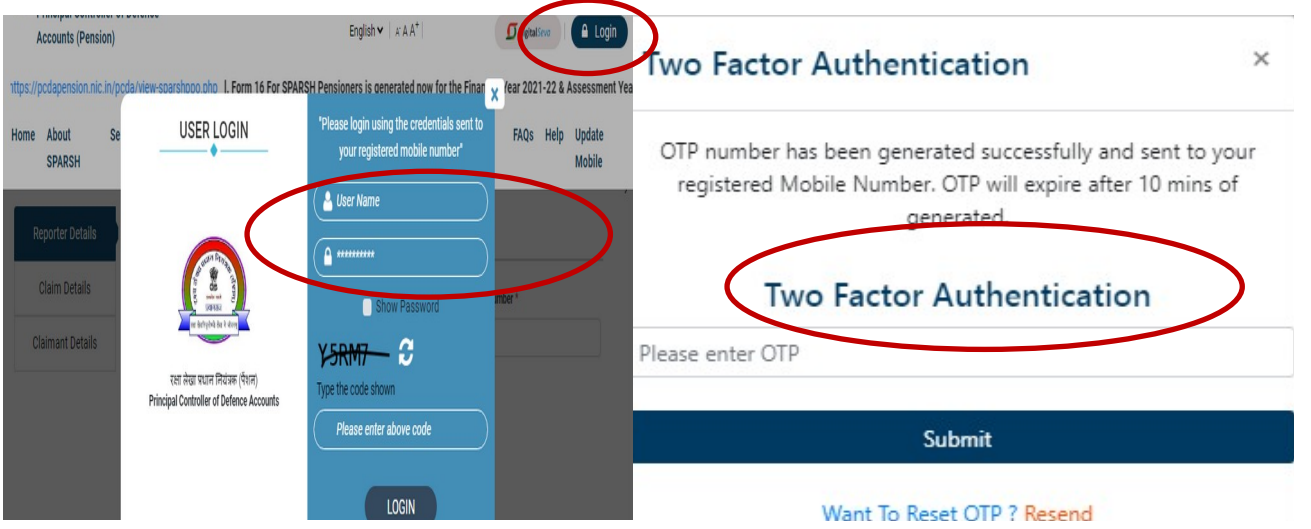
Principal Controller of Defence Accounts (Pension)

English ∨ | A A A⁺ |

DigitalSeva

Login

https://pcdapension.nic.in/pcda/view-sparshopo.php | Form 16 For SPARSH Pensioners is generated now for the Finan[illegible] Year 2021-22 & Assessment Yea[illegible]

Home About SPARSH Se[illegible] FAQs Help Update Mobile

Reporter Details

Claim Details

Claimant Details

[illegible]mber *

USER LOGIN

रक्षा लेखा प्रधान नियंत्रक (पेंशन)
Principal Controller of Defence Accounts

x

"Please login using the credentials sent to your registered mobile number"

User Name

**********

Show Password

Y5RM7

Type the code shown

Please enter above code

LOGIN

Two Factor Authentication

×

OTP number has been generated successfully and sent to your registered Mobile Number. OTP will expire after 10 mins of generated.

Two Factor Authentication

Please enter OTP

Submit

Want To Reset OTP ? Resend